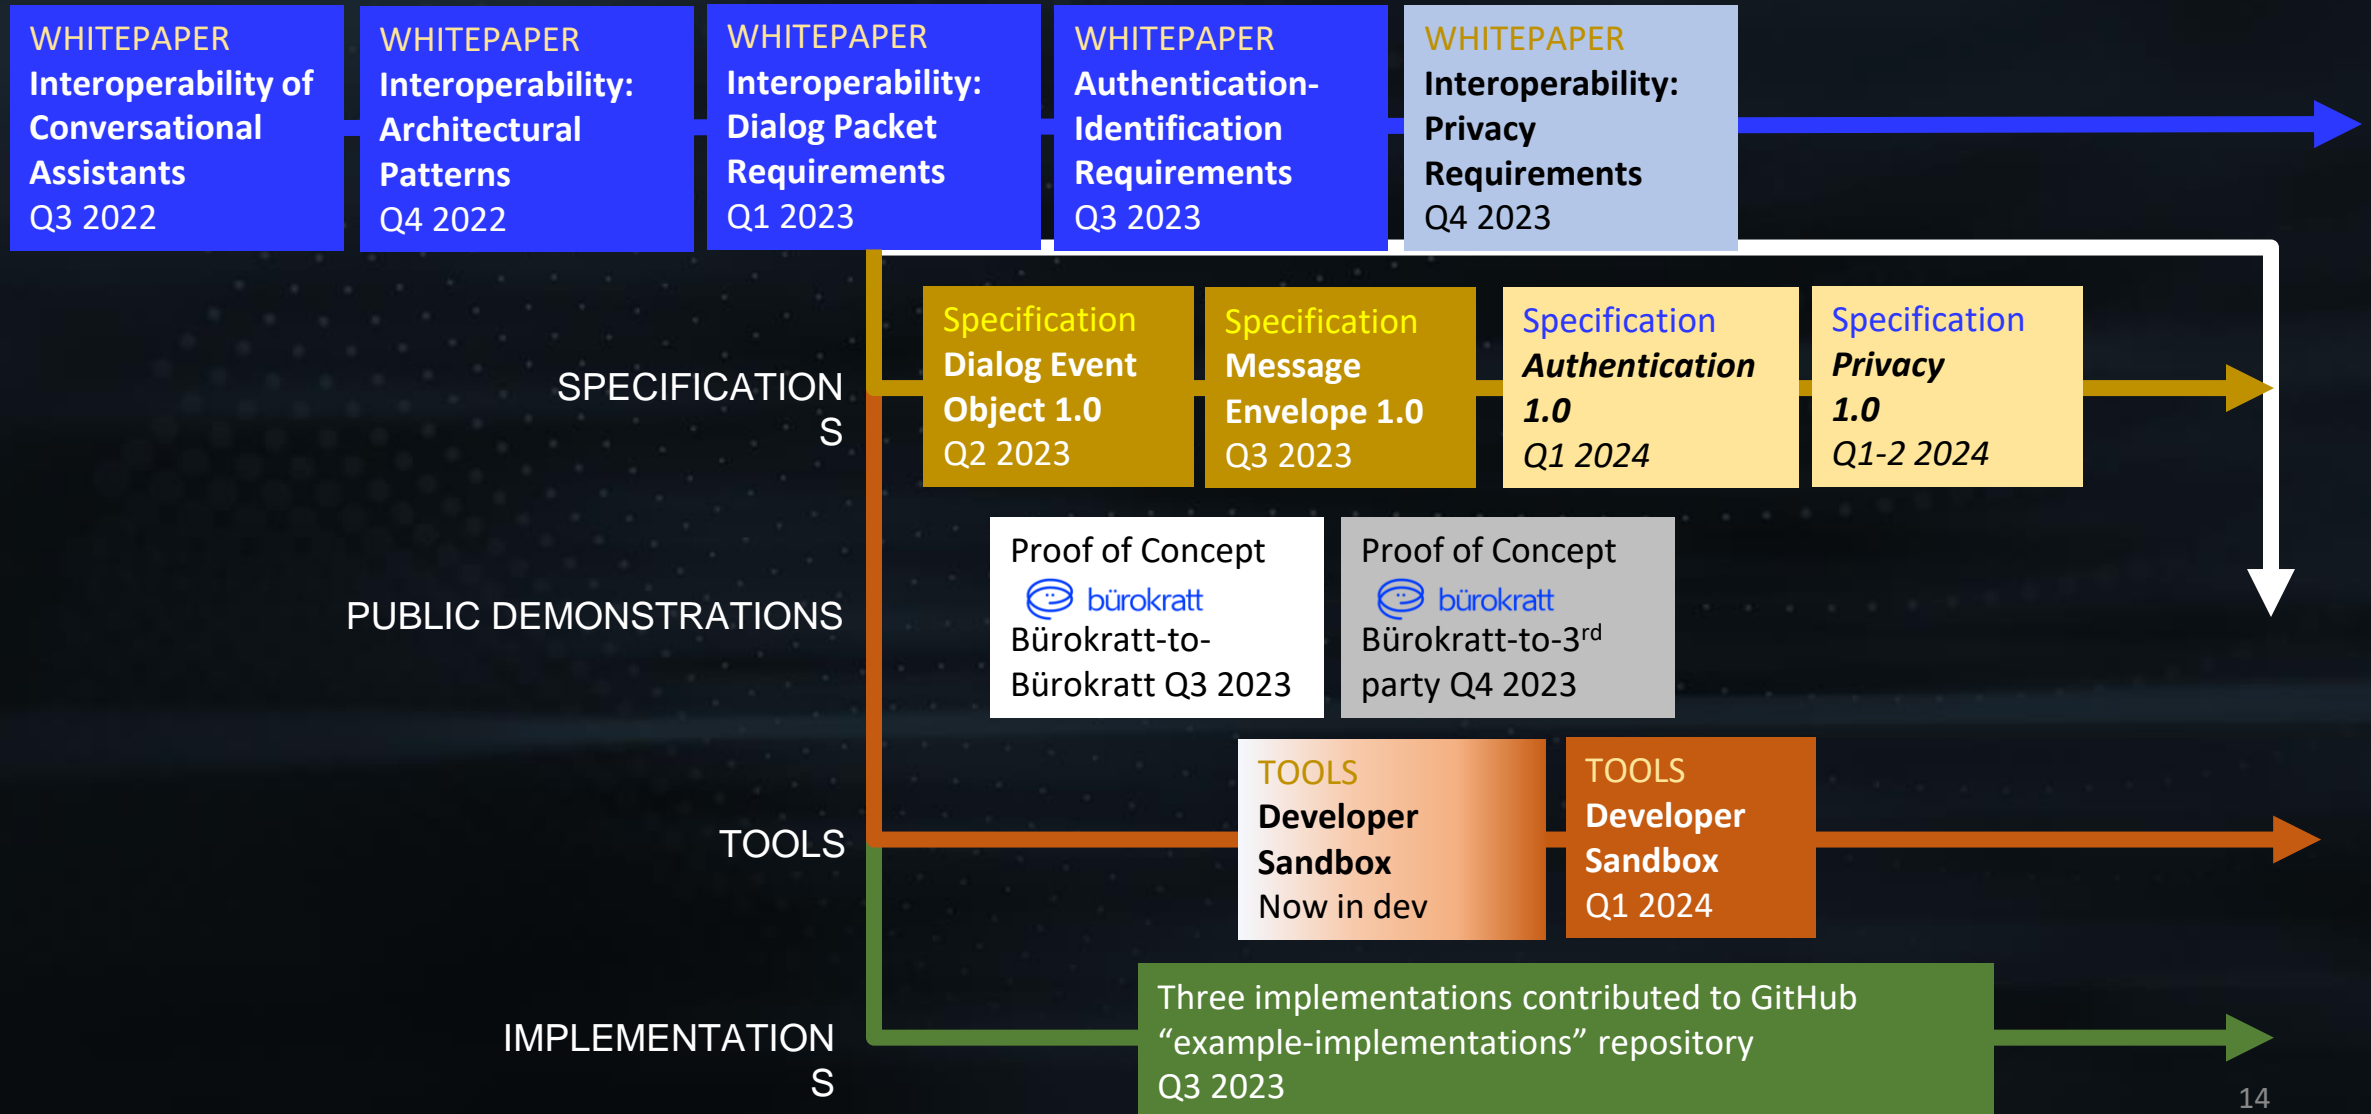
WHITEPAPER
Interoperability of Conversational Assistants
Q3 2022

WHITEPAPER
Interoperability: Architectural Patterns
Q4 2022

WHITEPAPER
Interoperability: Dialog Packet Requirements
Q1 2023

WHITEPAPER
Authentication-Identification Requirements
Q3 2023

WHITEPAPER
Interoperability: Privacy Requirements
Q4 2023

SPECIFICATIONS

Specification
Dialog Event Object 1.0
Q2 2023

Specification
Message Envelope 1.0
Q3 2023

Specification
*Authentication 1.0*
*Q1 2024*

Specification
*Privacy 1.0*
*Q1-2 2024*

PUBLIC DEMONSTRATIONS

Proof of Concept
bürokratt
Bürokratt-to-Bürokratt Q3 2023

Proof of Concept
bürokratt
Bürokratt-to-3$^{rd}$ party Q4 2023

TOOLS

TOOLS
Developer Sandbox
Now in dev

TOOLS
Developer Sandbox
Q1 2024

IMPLEMENTATIONS

Three implementations contributed to GitHub “example-implementations” repository
Q3 2023

14